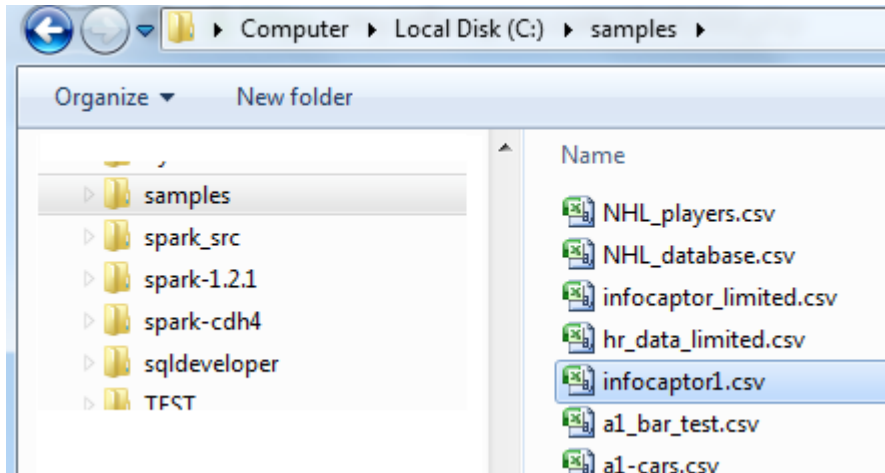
▸ Computer ▸ Local Disk (C:) ▸ samples ▸

Organize ▾ New folder

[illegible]
samples
spark_src
spark-1.2.1
spark-cdh4
sqldeveloper
TEST

Name
NHL_players.csv
NHL_database.csv
infocaptor_limited.csv
hr_data_limited.csv
infocaptor1.csv
a1_bar_test.csv
a1-cars.csv